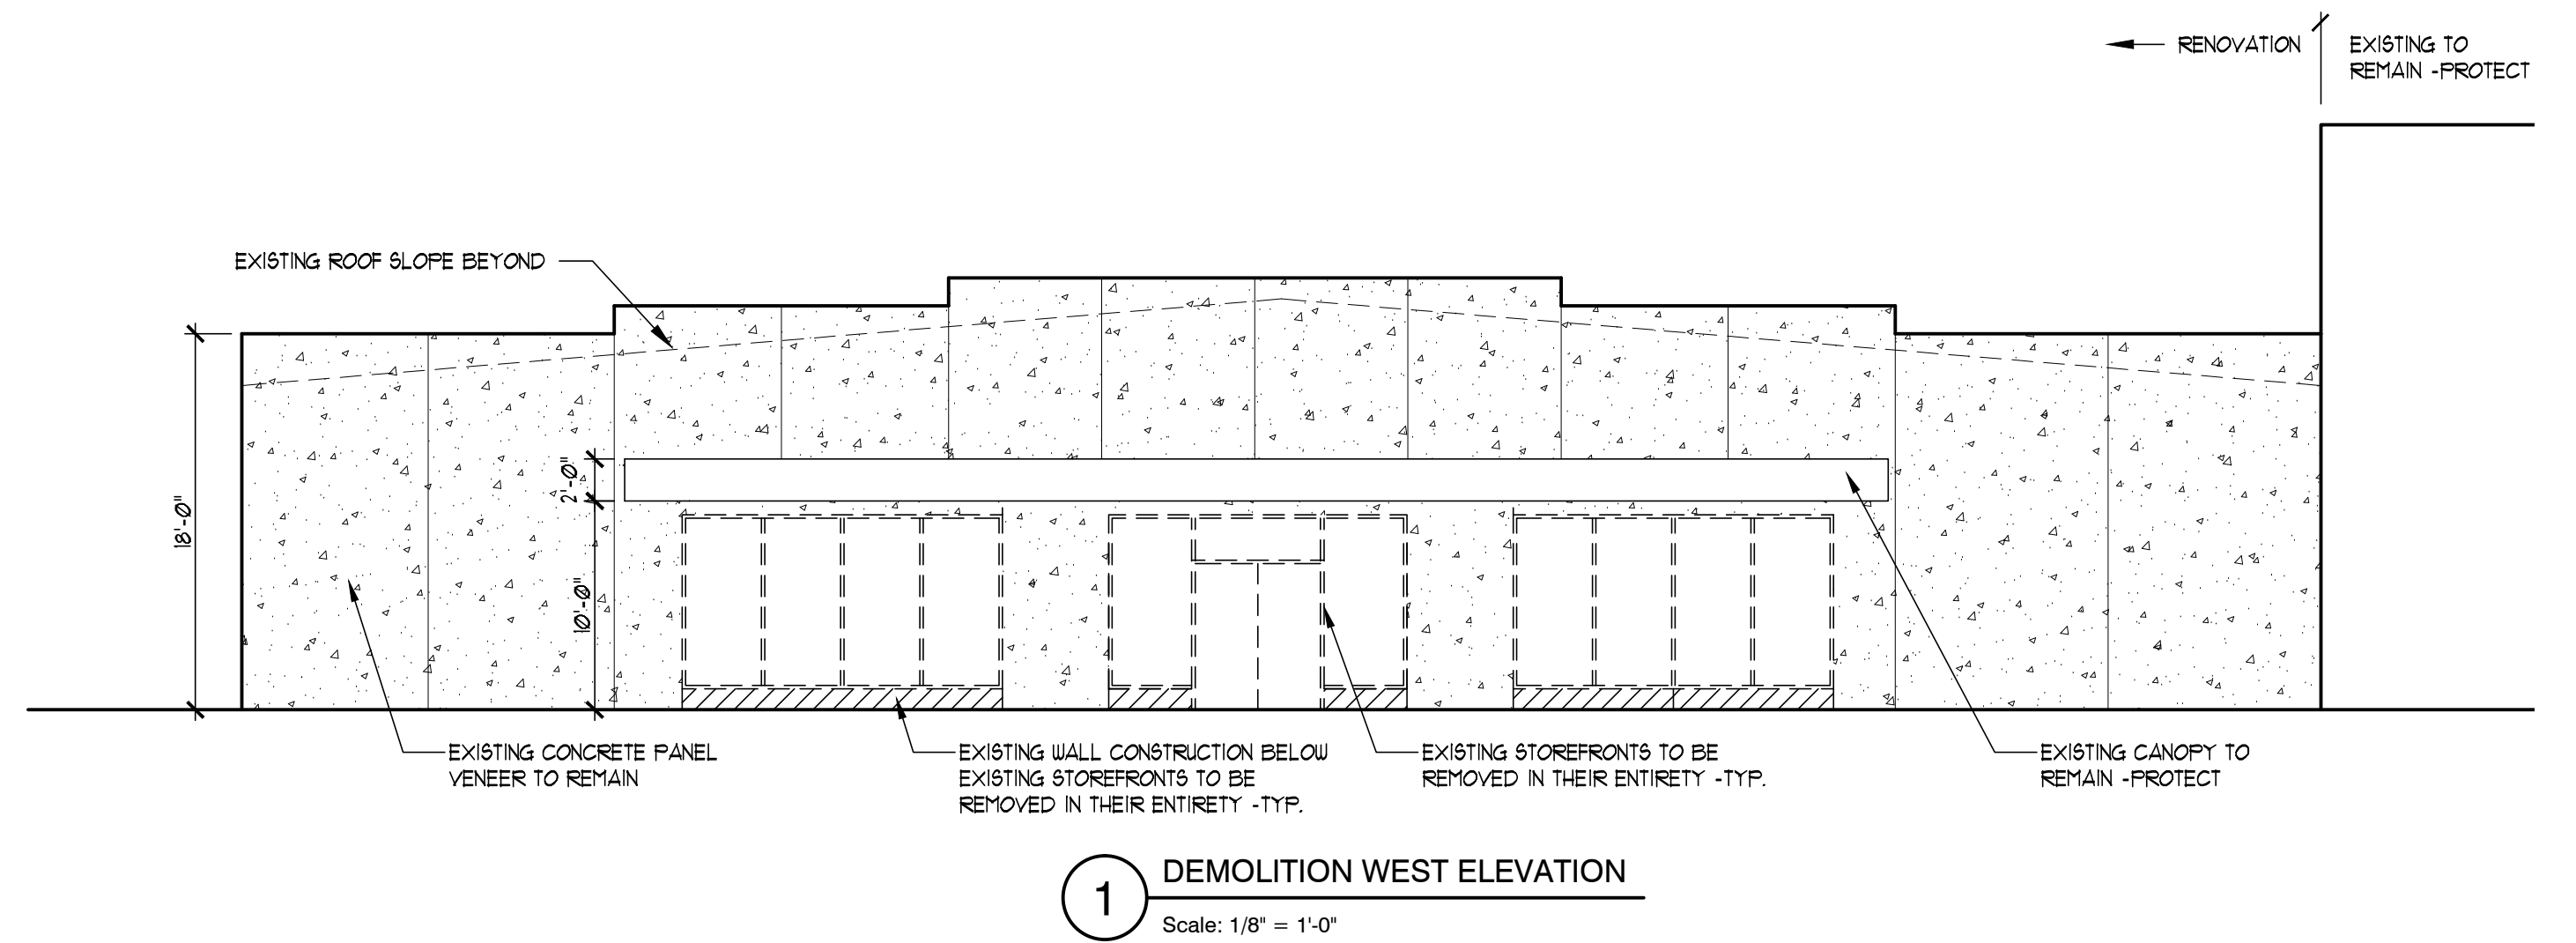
RENOVATION

EXISTING TO REMAIN -PROTECT

EXISTING ROOF SLOPE BEYOND

18'-0"

2'-0"

10'-0"

EXISTING CONCRETE PANEL VENEER TO REMAIN

EXISTING WALL CONSTRUCTION BELOW EXISTING STOREFRONTS TO BE REMOVED IN THEIR ENTIRETY -TYP.

EXISTING STOREFRONTS TO BE REMOVED IN THEIR ENTIRETY -TYP.

EXISTING CANOPY TO REMAIN -PROTECT

1

DEMOLITION WEST ELEVATION

Scale: 1/8" = 1'-0"